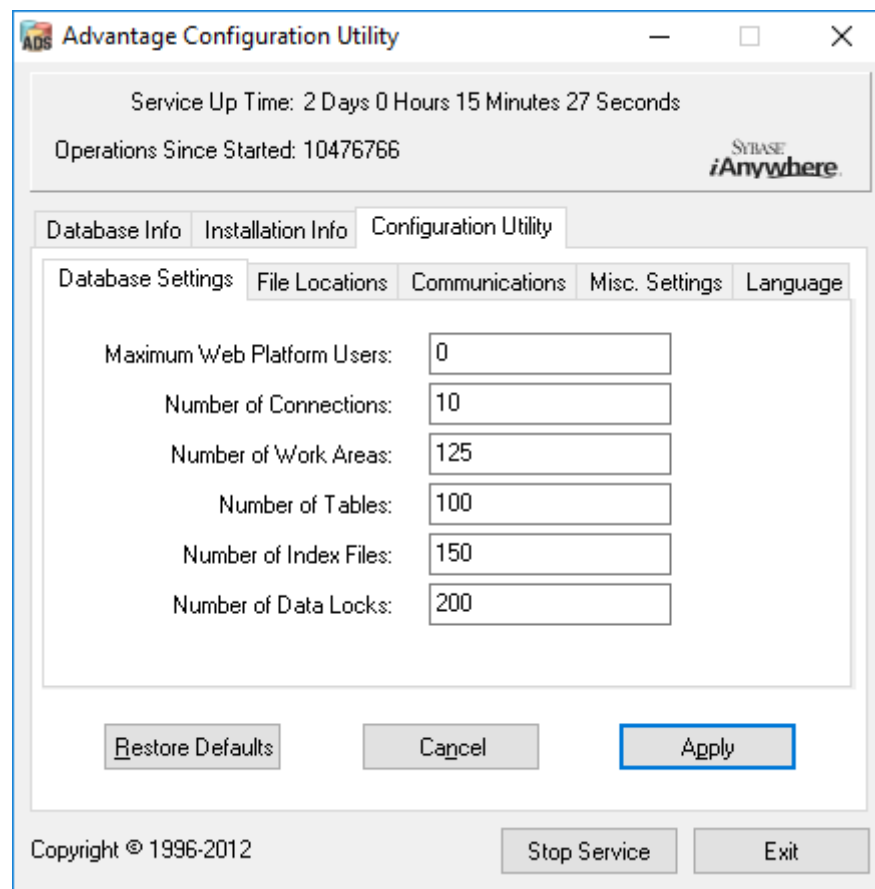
ADS Advantage Configuration Utility

Service Up Time: 2 Days 0 Hours 15 Minutes 27 Seconds

Operations Since Started: 10476766

SYBASE iAnywhere

Database Info | Installation Info | Configuration Utility

Database Settings | File Locations | Communications | Misc. Settings | Language

Maximum Web Platform Users: 0

Number of Connections: 10

Number of Work Areas: 125

Number of Tables: 100

Number of Index Files: 150

Number of Data Locks: 200

Restore Defaults | Cancel | Apply

Copyright © 1996-2012

Stop Service | Exit